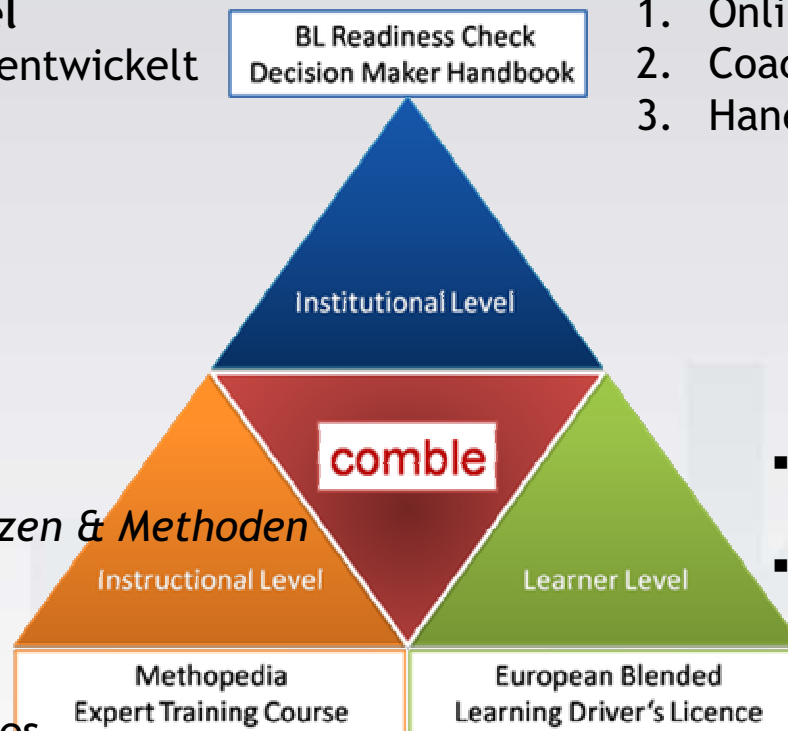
el
entwickelt

BL Readiness Check
Decision Maker Handbook

1. Onli
2. Coac
3. Hand

Institutional Level

comble

zen & Methoden

Instructional Level

Learner Level

Methopedia
Expert Training Course

European Blended
Learning Driver's Licence

es